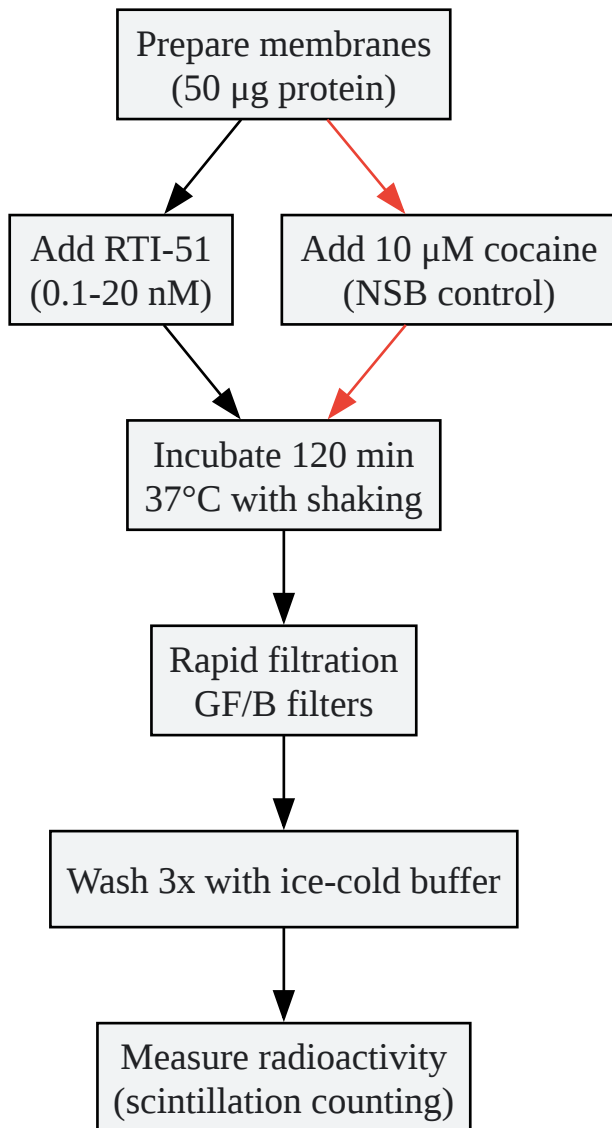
Prepare membranes
(50 µg protein)

Add RTI-51
(0.1-20 nM)

Add 10 µM cocaine
(NSB control)

Incubate 120 min
37°C with shaking

Rapid filtration
GF/B filters

Wash 3x with ice-cold buffer

Measure radioactivity
(scintillation counting)